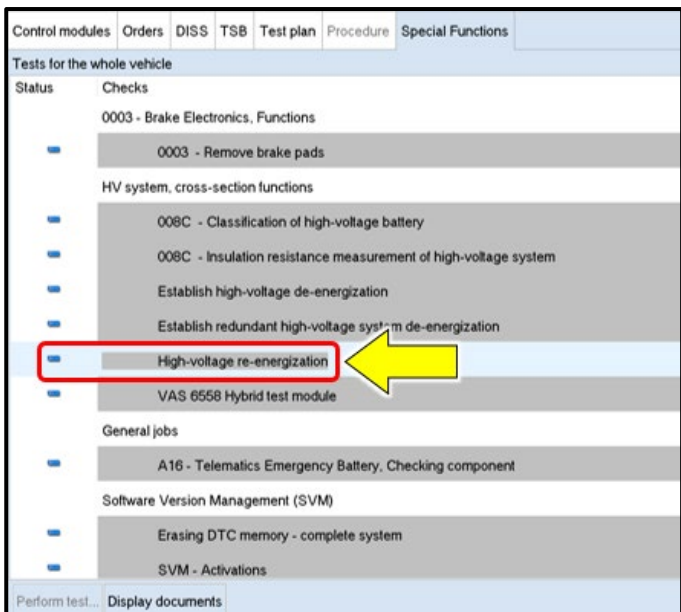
| Control modules | Orders | DISS | TSB | Test plan | Procedure | Special Functions |
|---|---|---|---|---|---|---|

Tests for the whole vehicle

| Status | Checks |
|---|---|
| | 0003 - Brake Electronics, Functions |
| - | 0003 - Remove brake pads |
| | HV system, cross-section functions |
| - | 008C - Classification of high-voltage battery |
| - | 008C - Insulation resistance measurement of high-voltage system |
| - | Establish high-voltage de-energization |
| - | Establish redundant high-voltage system de-energization |
| - | High-voltage re-energization |
| - | VAS 6558 Hybrid test module |
| | General jobs |
| - | A16 - Telematics Emergency Battery, Checking component |
| | Software Version Management (SVM) |
| - | Erasing DTC memory - complete system |
| - | SVM - Activations |

Perform test... Display documents